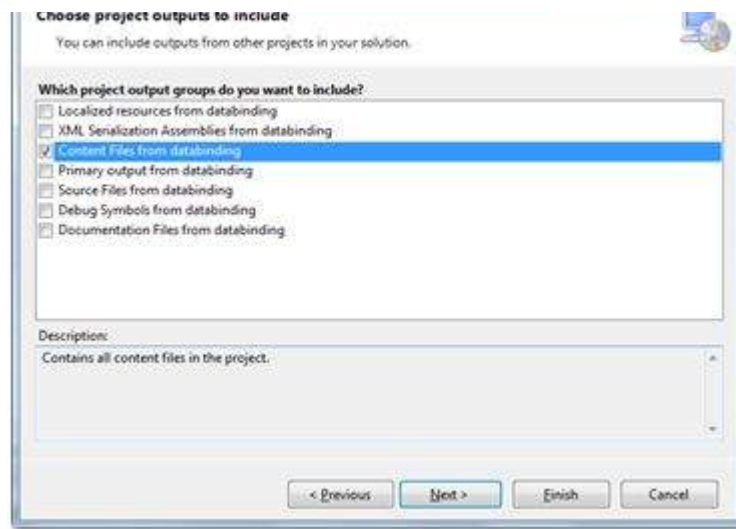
Choose project outputs to include
You can include outputs from other projects in your solution.

Which project output groups do you want to include?
Localized resources from databinding
XML Serialization Assemblies from databinding
Content Files from databinding
Primary output from databinding
Source Files from databinding
Debug Symbols from databinding
Documentation Files from databinding

Description:
Contains all content files in the project.

< Previous
Next >
Finish
Cancel